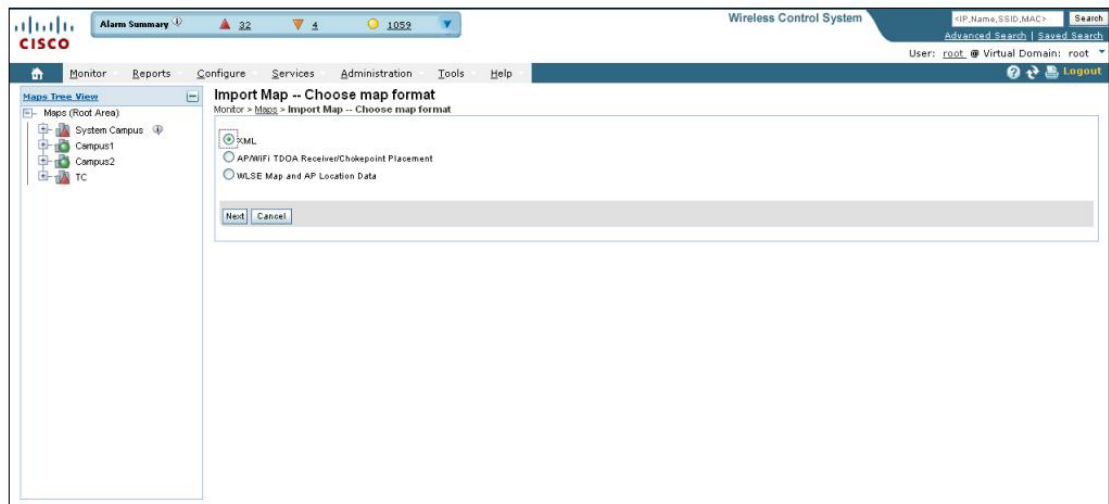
CISCO

Alarm Summary 32 4 1059

Wireless Control System

<IP,Name,SSID,MAC> Search

Advanced Search | Saved Search

User: root @ Virtual Domain: root

Monitor Reports Configure Services Administration Tools Help Logout

Maps Tree View

Maps (Root Area)

System Campus

Campus1

Campus2

TC

Import Map -- Choose map format

Monitor > Maps > Import Map -- Choose map format

XML

AP/WiFi TDOA Receiver/Chokepoint Placement

WLSE Map and AP Location Data

Next Cancel